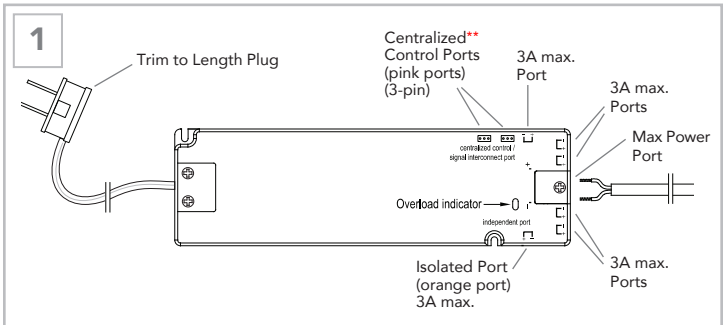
1

Trim to Length Plug

Centralized** Control Ports (pink ports) (3-pin)

3A max. Port

3A max. Ports

Max Power Port

centralized control / signal interconnect port

+

Overload indicator

independent port

3A max. Ports

Isolated Port (orange port) 3A max.